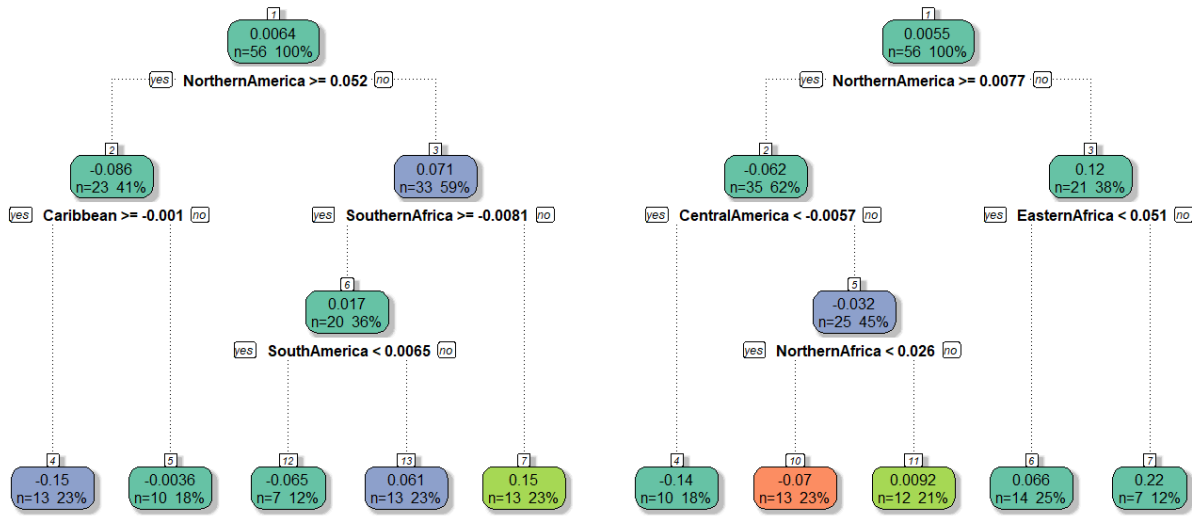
1
0.0064
n=56 100%

yes NorthernAmerica >= 0.052 no

2
-0.086
n=23 41%

yes Caribbean >= -0.001 no

3
0.071
n=33 59%

yes SouthernAfrica >= -0.0081 no

6
0.017
n=20 36%

yes SouthAmerica < 0.0065 no

4
-0.15
n=13 23%

5
-0.0036
n=10 18%

12
-0.065
n=7 12%

13
0.061
n=13 23%

7
0.15
n=13 23%

1
0.0055
n=56 100%

yes NorthernAmerica >= 0.0077 no

2
-0.062
n=35 62%

yes CentralAmerica < -0.0057 no

3
0.12
n=21 38%

yes EasternAfrica < 0.051 no

5
-0.032
n=25 45%

yes NorthernAfrica < 0.026 no

4
-0.14
n=10 18%

10
-0.07
n=13 23%

11
0.0092
n=12 21%

6
0.066
n=14 25%

7
0.22
n=7 12%